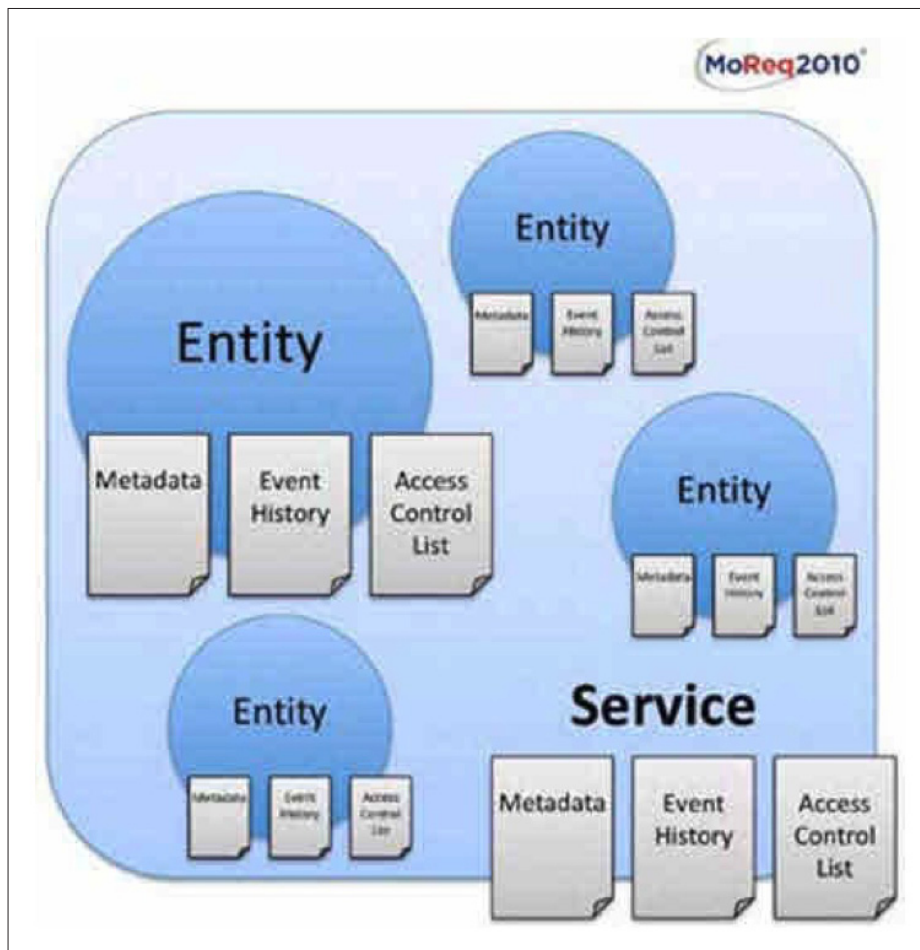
MoReq2010®

Entity

Metadata

Event History

Access Control List

Entity

Metadata

Event History

Access Control List

Entity

Metadata

Event History

Access Control List

Entity

Metadata

Event History

Access Control List

Service

Metadata

Event History

Access Control List